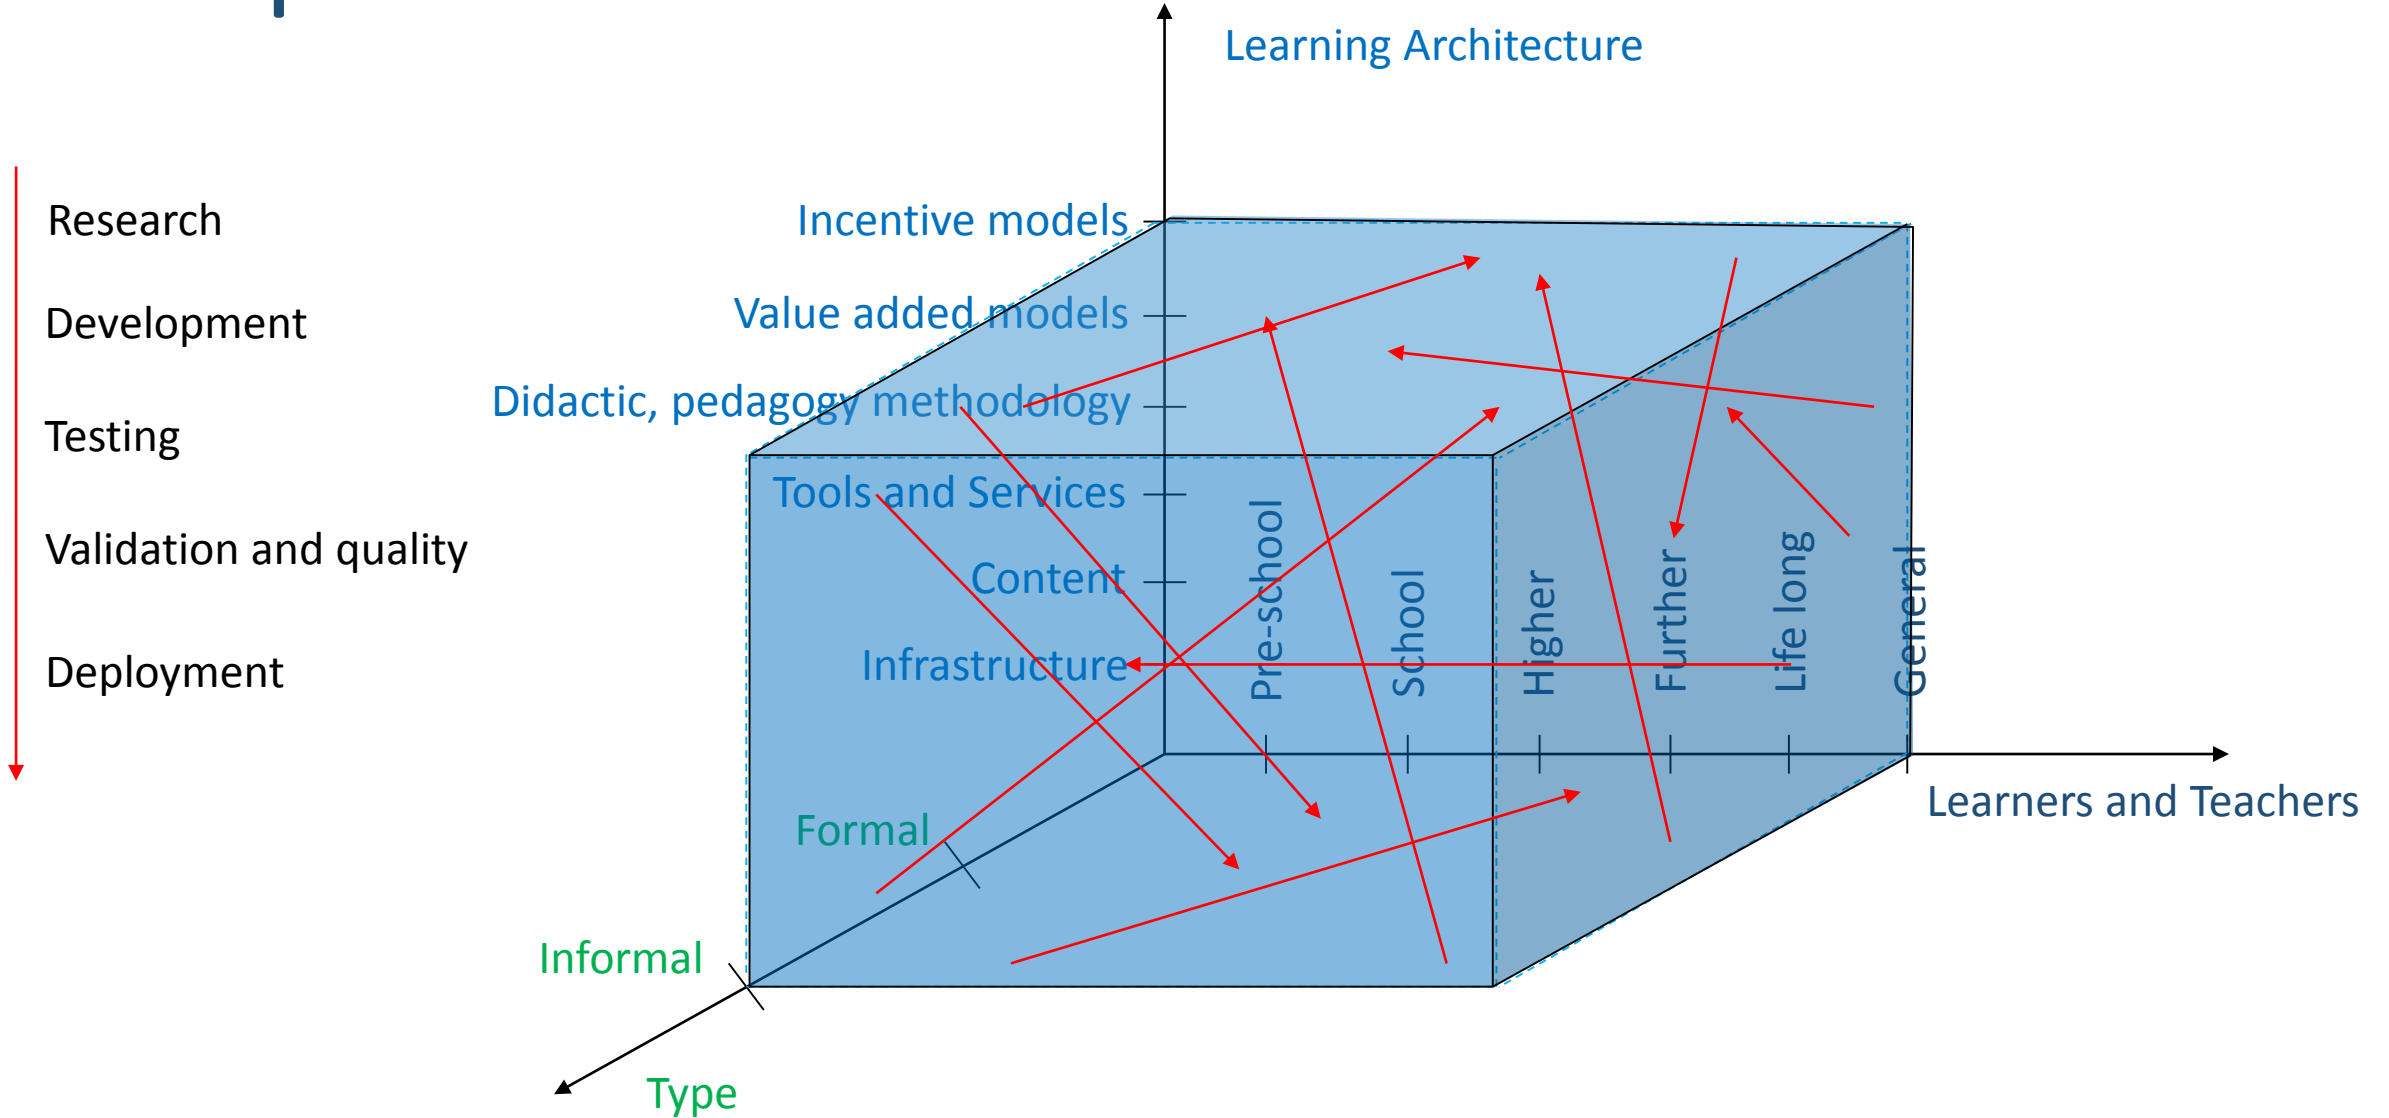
Research

Development

Testing

Validation and quality

Deployment

Learning Architecture

Incentive models

Value added models

Didactic, pedagogy methodology

Tools and Services

Content

Infrastructure

Pre-school

School

Higher

Further

Life long

General

Learners and Teachers

Formal

Informal

Type